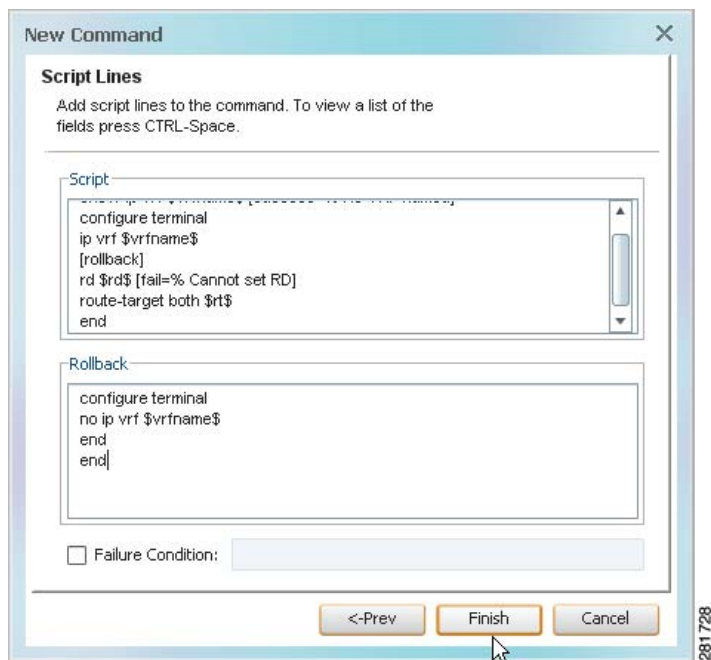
New Command

Script Lines

Add script lines to the command. To view a list of the fields press CTRL-Space.

Script

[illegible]
configure terminal
ip vrf $vrfname$
[rollback]
rd $rd$ [fail=% Cannot set RD]
route-target both $rt$
end

Rollback

configure terminal
no ip vrf $vrfname$
end
end

Failure Condition:

<-Prev
Finish
Cancel

281728